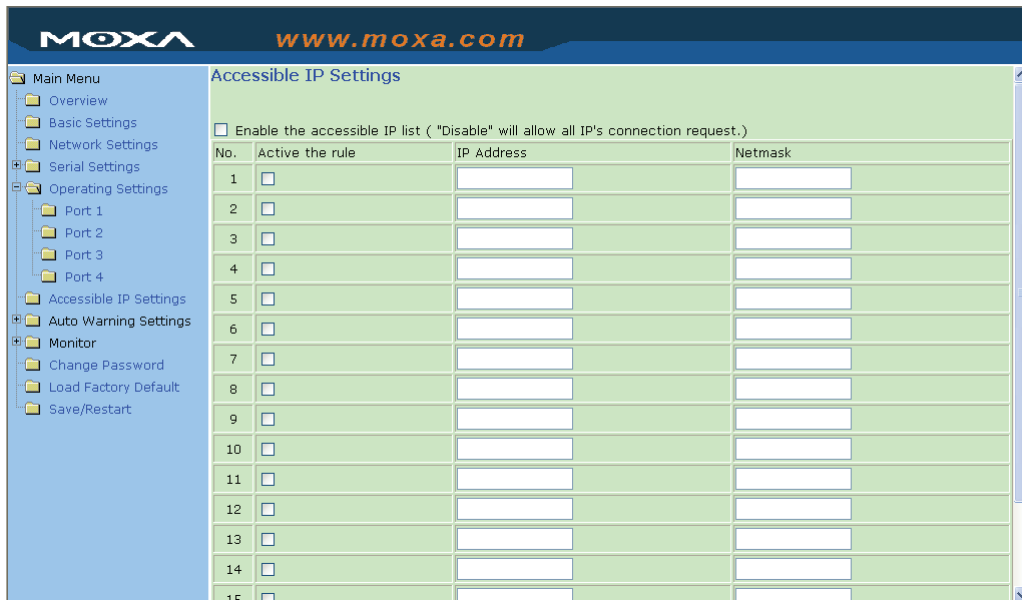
MOXA www.moxa.com

Main Menu
Overview
Basic Settings
Network Settings
Serial Settings
Operating Settings
Port 1
Port 2
Port 3
Port 4
Accessible IP Settings
Auto Warning Settings
Monitor
Change Password
Load Factory Default
Save/Restart

Accessible IP Settings

Enable the accessible IP list ( "Disable" will allow all IP's connection request.)

| No. | Active the rule | IP Address | Netmask |
|---|---|---|---|
| 1 | | | |
| 2 | | | |
| 3 | | | |
| 4 | | | |
| 5 | | | |
| 6 | | | |
| 7 | | | |
| 8 | | | |
| 9 | | | |
| 10 | | | |
| 11 | | | |
| 12 | | | |
| 13 | | | |
| 14 | | | |
| 15 | | | |